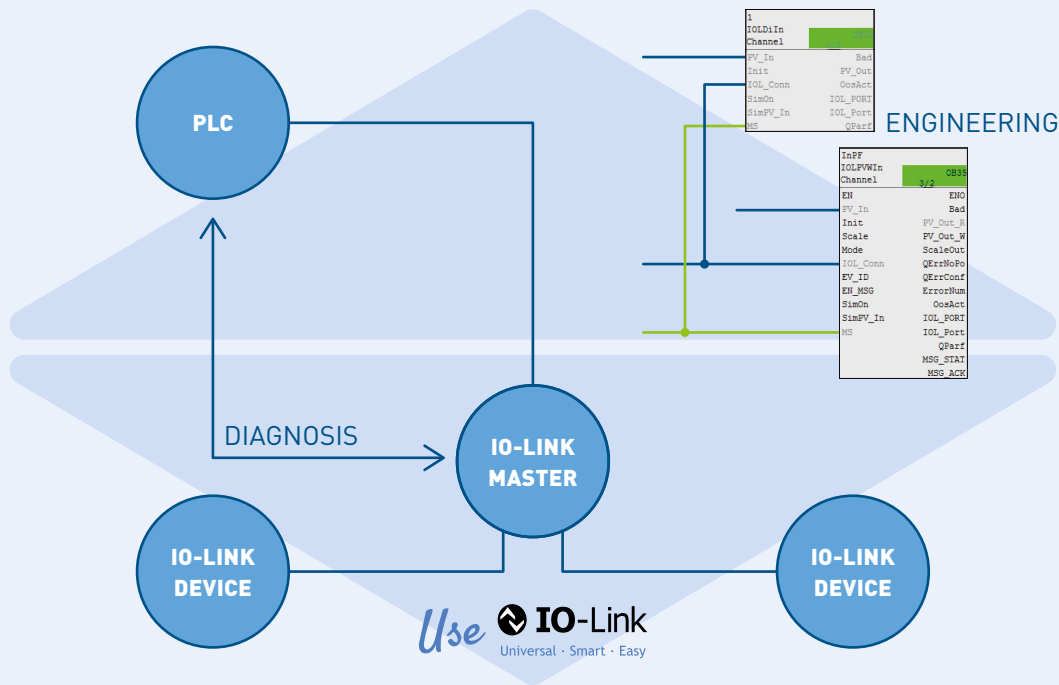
PLC

1
IOLDiIn
Channel
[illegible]
PV_In
Init
IOL_Conn
SimOn
SimPV_In
MS
Bad
PV_Out
OosAct
IOL_PORT
IOL_Port
QParf

ENGINEERING

InPF
IOLPVWIn
Channel
OB35
3/2
EN
PV_In
Init
Scale
Mode
IOL_Conn
EV_ID
EN_MSG
SimOn
SimPV_In
MS
ENO
Bad
PV_Out_R
PV_Out_W
ScaleOut
QErrNoPo
QErrConf
ErrorNum
OosAct
IOL_PORT
IOL_Port
QParf
MSG_STAT
MSG_ACK

DIAGNOSIS

IO-LINK MASTER

IO-LINK DEVICE

IO-LINK DEVICE

Use IO-Link
Universal · Smart · Easy